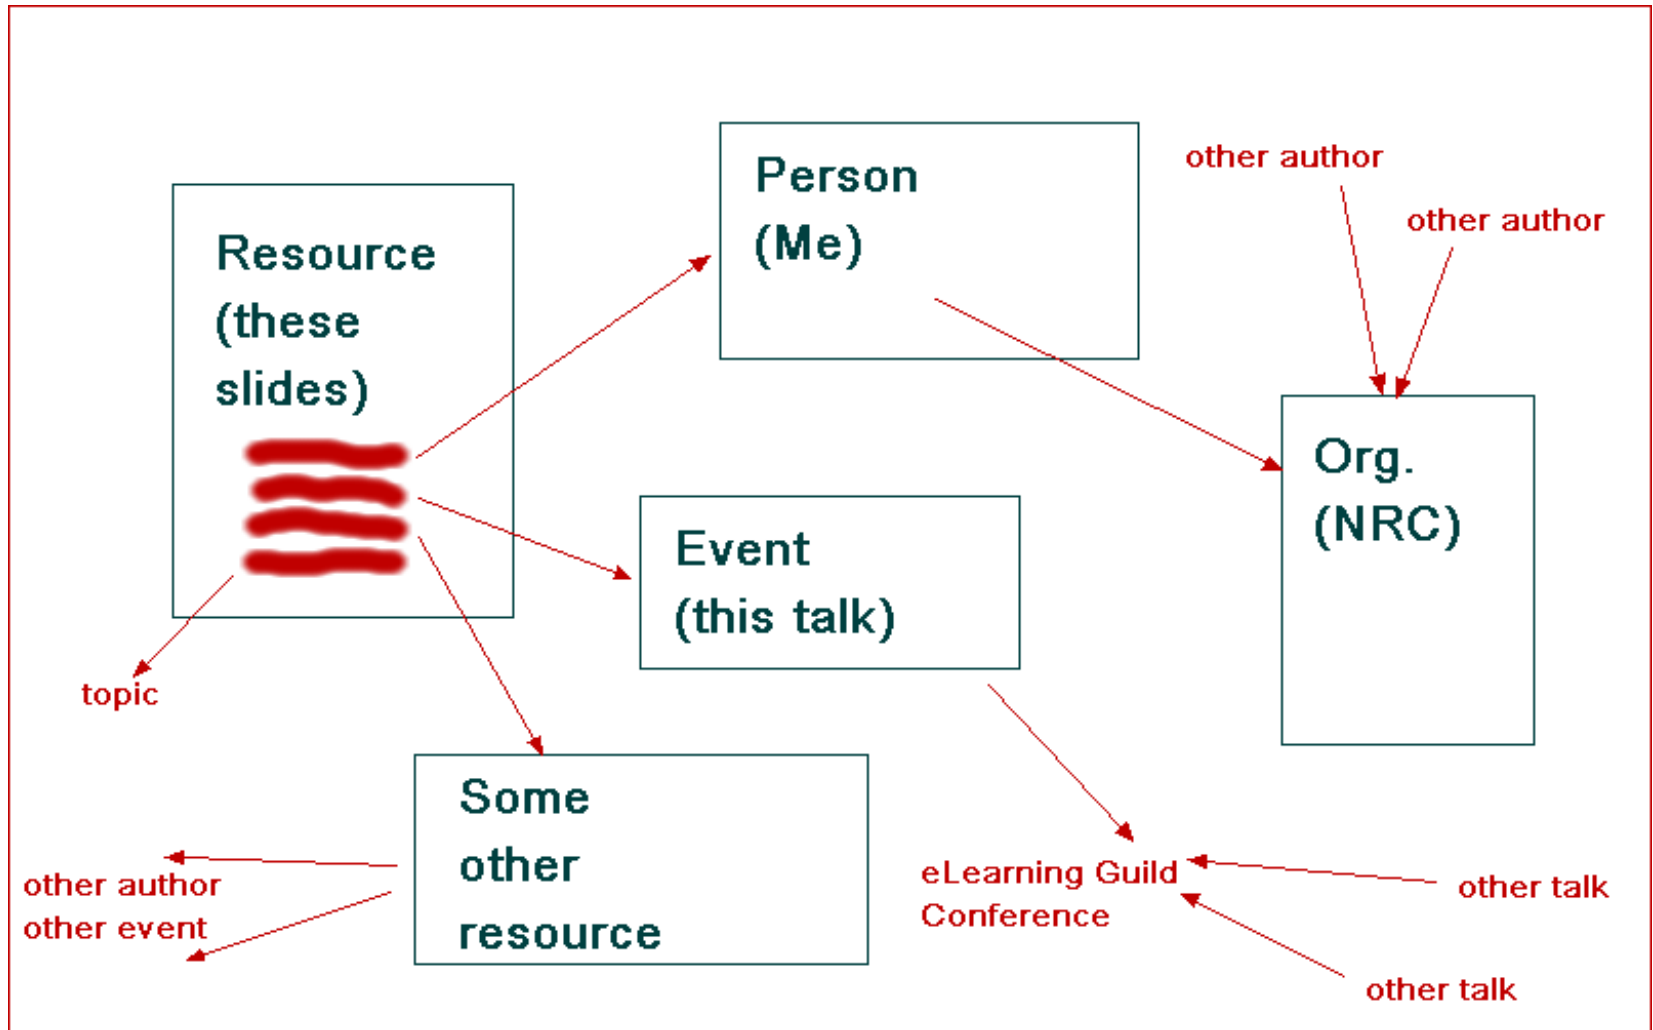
Resource (these slides)

Person (Me)

other author

other author

Org. (NRC)

Event (this talk)

topic

Some other resource

other author
other event

eLearning Guild Conference

other talk

other talk